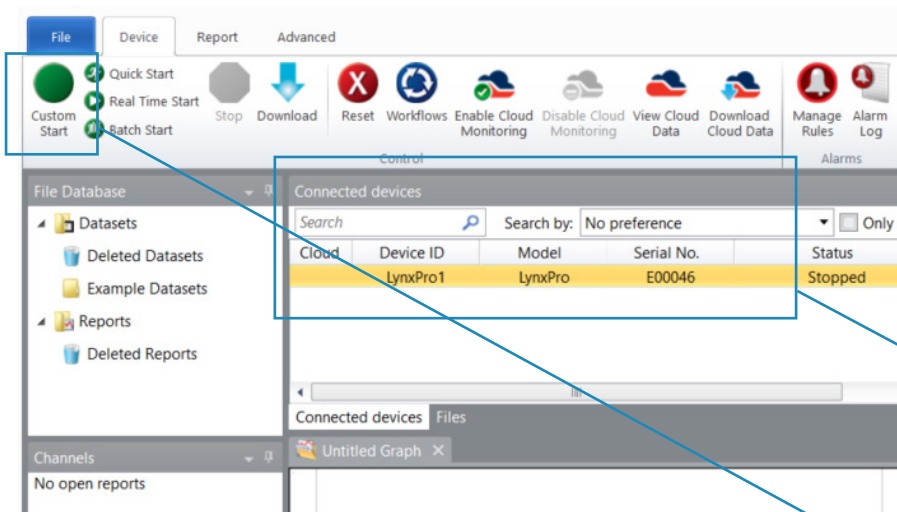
File Device Report Advanced

Custom Start
Quick Start
Real Time Start
Batch Start
Stop
Download
Reset
Workflows
Enable Cloud Monitoring
Disable Cloud Monitoring
View Cloud Data
Download Cloud Data
Control
Manage Rules
Alarm Log
Alarms

File Database
Datasets
Deleted Datasets
Example Datasets
Reports
Deleted Reports

Connected devices
Search
Search by: No preference
Only

| Cloud | Device ID | Model | Serial No. | Status |
|---|---|---|---|---|
| | LynxPro1 | LynxPro | E00046 | Stopped |

Connected devices Files

Channels
No open reports

Untitled Graph